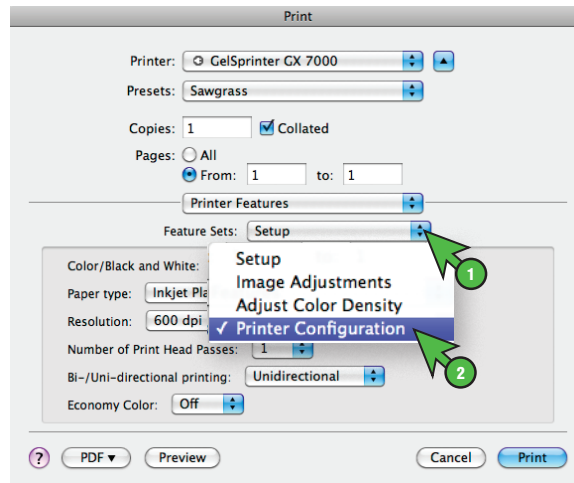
Print

Printer: GelSprinter GX 7000

Presets: Sawgrass

Copies: 1 Collated

Pages: All

From: 1 to: 1

Printer Features

Feature Sets: Setup

Setup
Image Adjustments
Adjust Color Density
✓ Printer Configuration

1

2

Color/Black and White:

Paper type: Inkjet Pla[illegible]

Resolution: 600 dpi

Number of Print Head Passes: 1

Bi-/Uni-directional printing: Unidirectional

Economy Color: Off

?

PDF ▾

Preview

Cancel

Print